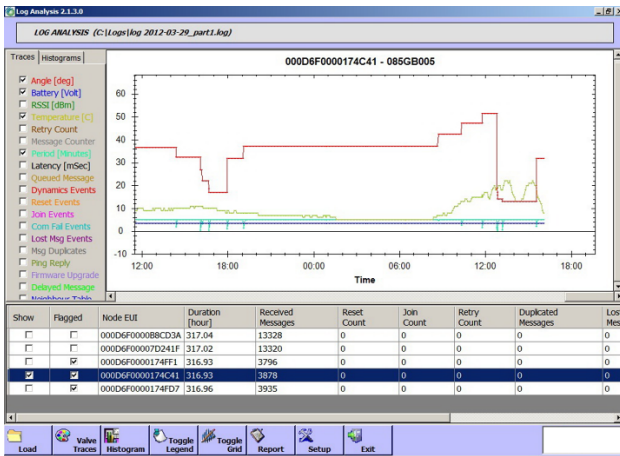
Log Analysis 2.1.3.0

LOG ANALYSIS (C:\Logs\log 2012-03-29_part1.log)

Traces Histograms

☑ Angle [deg]
☑ Battery [Volt]
☐ RSSI [dBm]
☑ Temperature [C]
☐ Retry Count
☐ Message Counter
☑ Period [Minutes]
☐ Latency [mSec]
☐ Queued Message
☐ Dynamics Events
☐ Reset Events
☐ Join Events
☐ Com Fail Events
☐ Lost Msg Events
☐ Msg Duplicates
☐ Ping Reply
☐ Firmware Upgrade
☐ Delayed Message
☐ Neighbour Table

000D6F0000174C41 - 085GB005

60
50
40
30
20
10
0
-10

12:00 18:00 00:00 06:00 12:00 18:00

Time

| Show | Flagged | Node EUI | Duration [hour] | Received Messages | Reset Count | Join Count | Retry Count | Duplicated Messages | Los Mes |
|---|---|---|---|---|---|---|---|---|---|
| ☐ | ☐ | 000D6F0000B8CD3A | 317.04 | 13328 | 0 | 0 | 0 | 0 | 0 |
| ☐ | ☐ | 000D6F00007D241F | 317.02 | 13320 | 0 | 0 | 0 | 0 | 0 |
| ☐ | ☑ | 000D6F0000174FF1 | 316.93 | 3796 | 0 | 0 | 0 | 0 | 0 |
| ☑ | ☑ | 000D6F0000174C41 | 316.93 | 3878 | 0 | 0 | 0 | 0 | 0 |
| ☐ | ☑ | 000D6F0000174FD7 | 316.96 | 3935 | 0 | 0 | 0 | 0 | 0 |

Load | Valve Traces | Histogram | Toggle Legend | Toggle Grid | Report | Setup | Exit